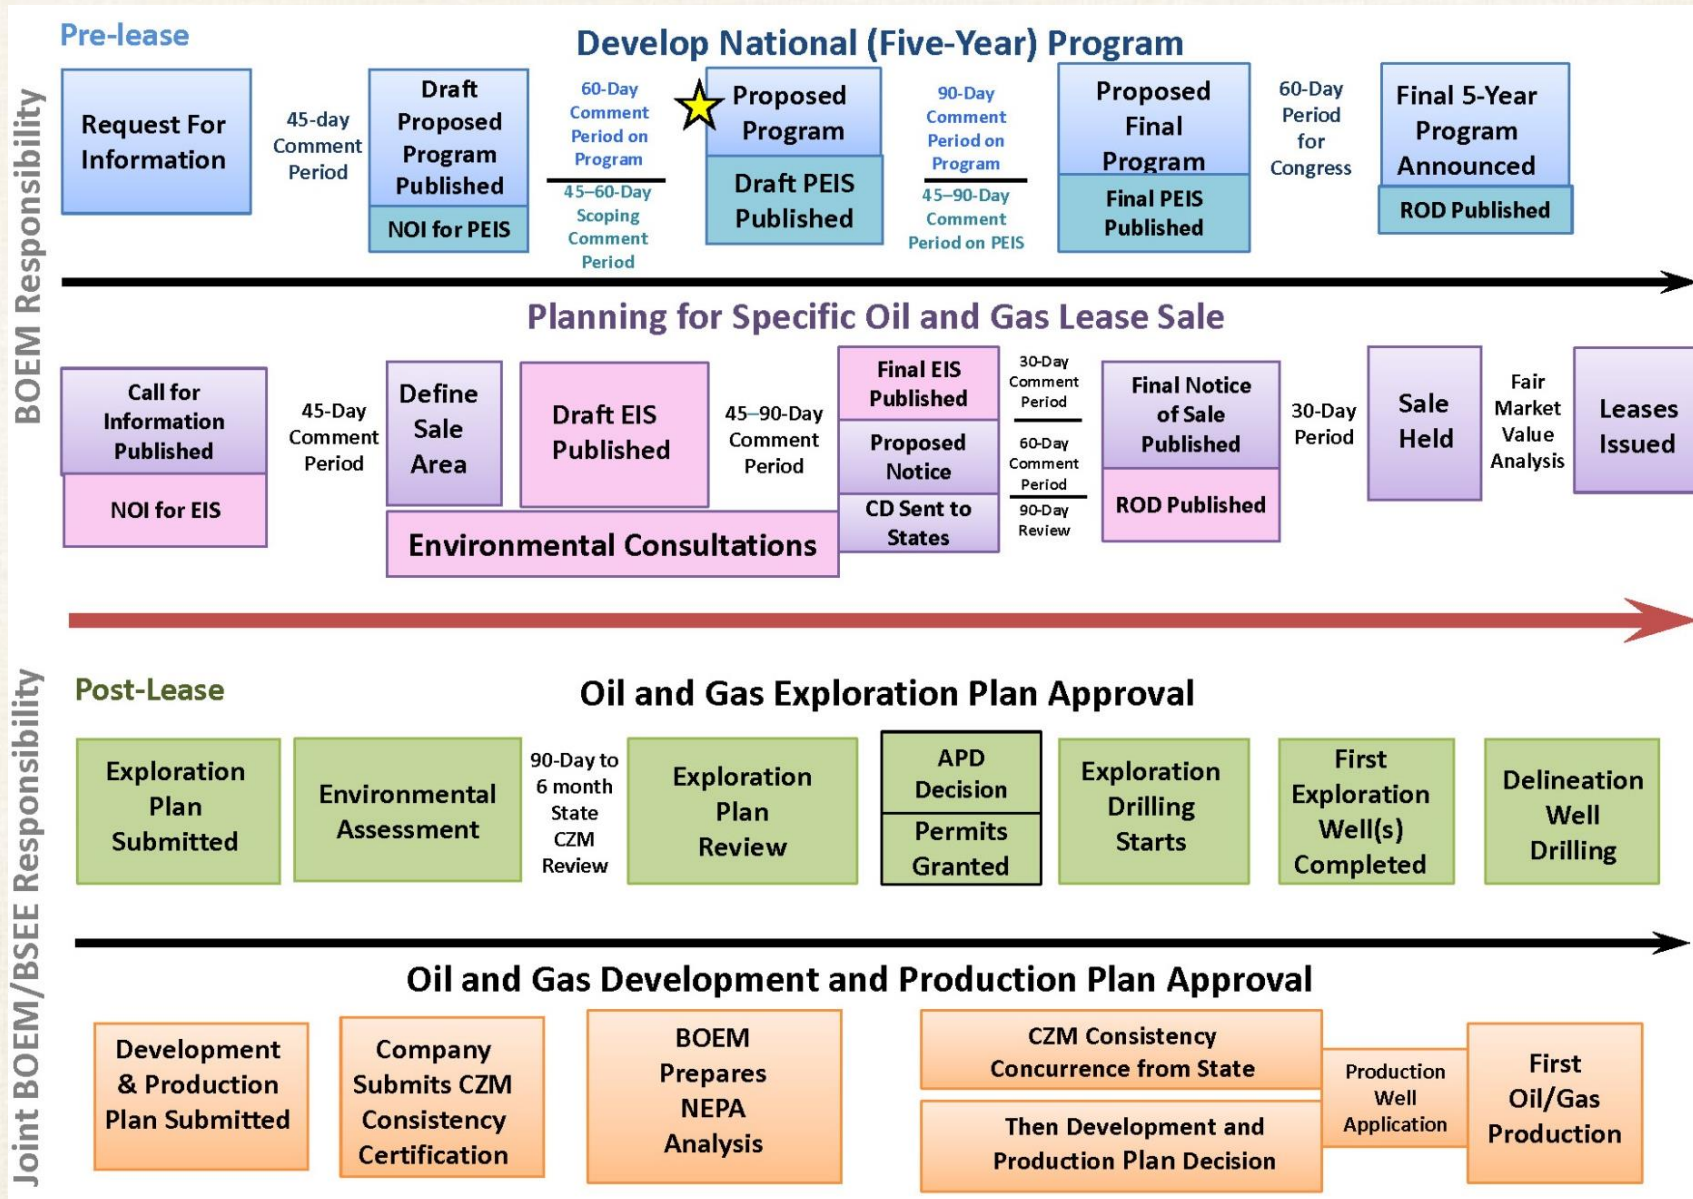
BOEM Responsibility

Pre-lease

Develop National (Five-Year) Program

Request For Information

45-day Comment Period

Draft Proposed Program Published

NOI for PEIS

60-Day Comment Period on Program

45–60-Day Scoping Comment Period

Proposed Program

Draft PEIS Published

90-Day Comment Period on Program

45–90-Day Comment Period on PEIS

Proposed Final Program

Final PEIS Published

60-Day Period for Congress

Final 5-Year Program Announced

ROD Published

Planning for Specific Oil and Gas Lease Sale

Call for Information Published

NOI for EIS

45-Day Comment Period

Define Sale Area

Draft EIS Published

45–90-Day Comment Period

Environmental Consultations

Final EIS Published

Proposed Notice

CD Sent to States

30-Day Comment Period

60-Day Comment Period

90-Day Review

Final Notice of Sale Published

ROD Published

30-Day Period

Sale Held

Fair Market Value Analysis

Leases Issued

Joint BOEM/BSEE Responsibility

Post-Lease

Oil and Gas Exploration Plan Approval

Exploration Plan Submitted

Environmental Assessment

90-Day to 6 month State CZM Review

Exploration Plan Review

APD Decision

Permits Granted

Exploration Drilling Starts

First Exploration Well(s) Completed

Delineation Well Drilling

Oil and Gas Development and Production Plan Approval

Development & Production Plan Submitted

Company Submits CZM Consistency Certification

BOEM Prepares NEPA Analysis

CZM Consistency Concurrence from State

Then Development and Production Plan Decision

Production Well Application

First Oil/Gas Production